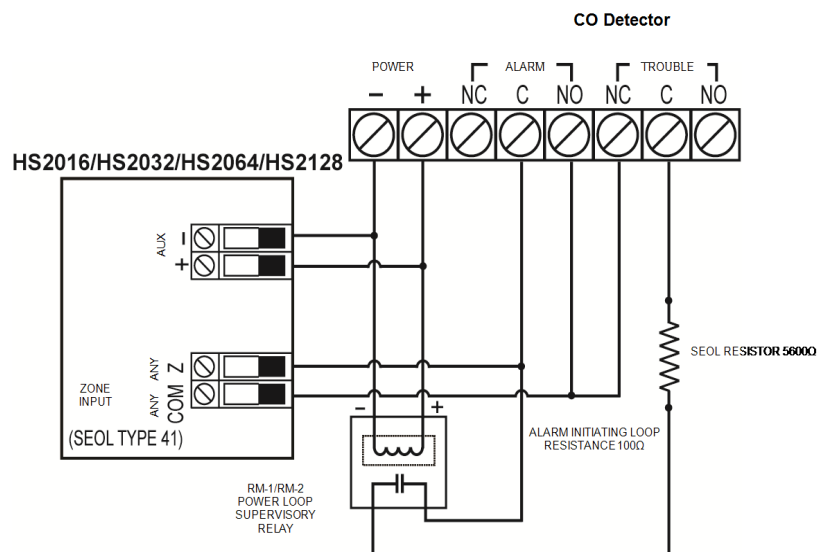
CO Detector

POWER

ALARM

TROUBLE

– + NC C NO NC C NO

HS2016/HS2032/HS2064/HS2128

AUX – +

ANY Z

ANY COM

ZONE INPUT

(SEOL TYPE 41)

SEOL RESISTOR 5600Ω

– +

ALARM INITIATING LOOP RESISTANCE 100Ω

RM-1/RM-2 POWER LOOP SUPERVISORY RELAY